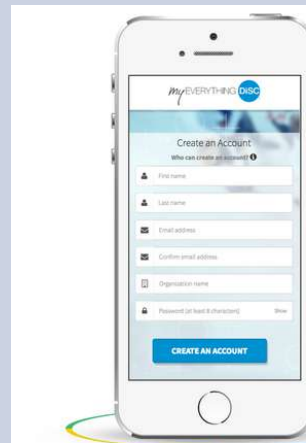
my EVERYTHING DiSC

Create an Account

Who can create an account?

First name

Last name

Email address

Confirm email address

Organization name

Password (at least 8 characters) Show

CREATE AN ACCOUNT